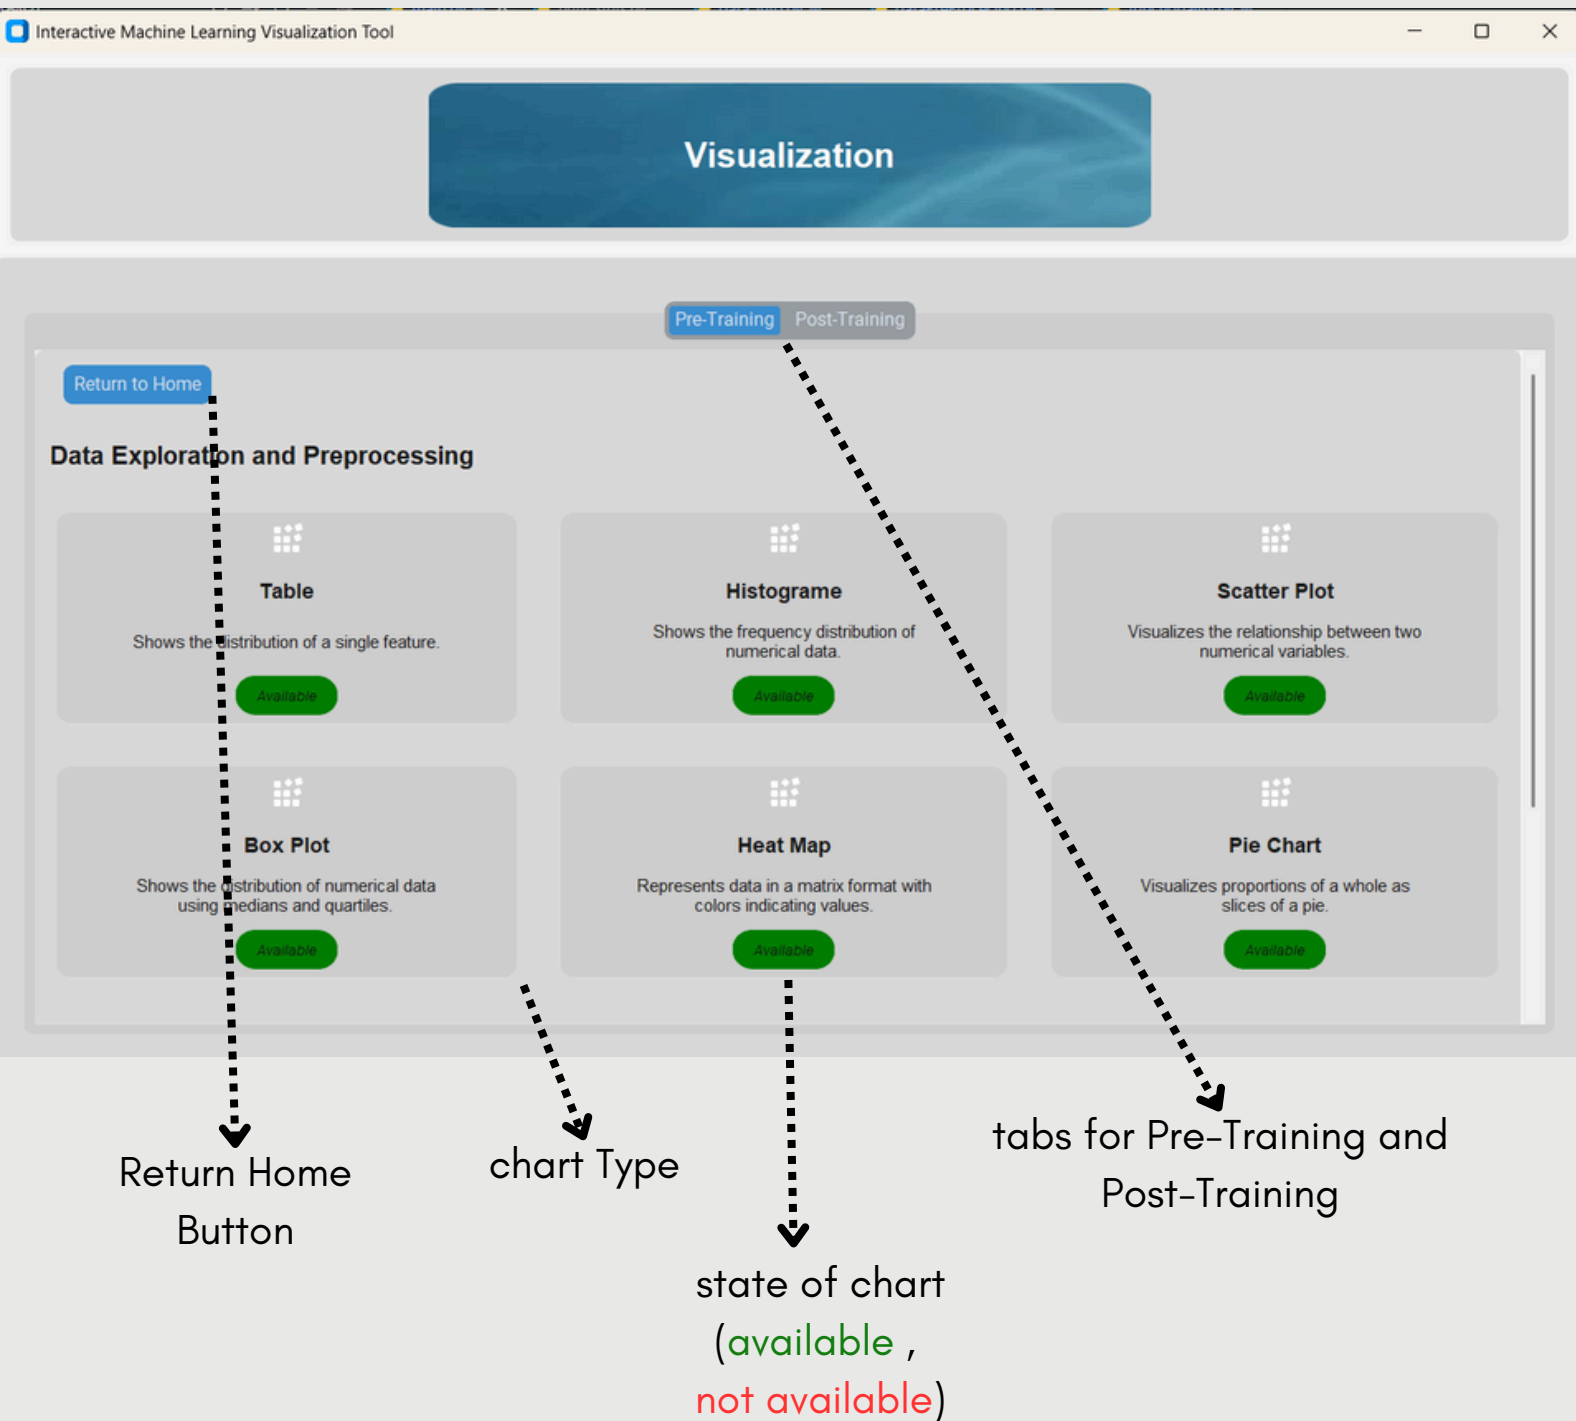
Interactive Machine Learning Visualization Tool

Visualization

Pre-Training Post-Training

Return to Home

Data Exploration and Preprocessing

Table

Shows the distribution of a single feature.

Available

Histograme

Shows the frequency distribution of numerical data.

Available

Scatter Plot

Visualizes the relationship between two numerical variables.

Available

Box Plot

Shows the distribution of numerical data using medians and quartiles.

Available

Heat Map

Represents data in a matrix format with colors indicating values.

Available

Pie Chart

Visualizes proportions of a whole as slices of a pie.

Available

Return Home Button

chart Type

tabs for Pre-Training and Post-Training

state of chart (available , not available)